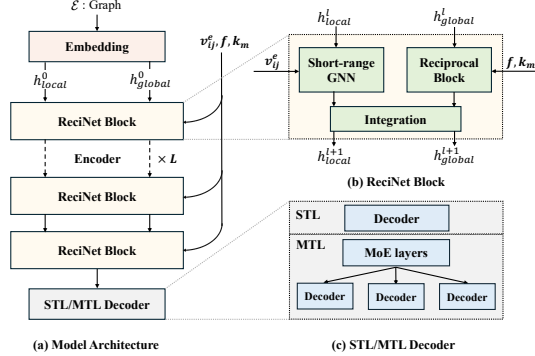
$\mathcal{E}$ : Graph

Embedding

$h^0_{local}$ $h^0_{global}$

$v^e_{ij}, f, k_m$

ReciNet Block

Encoder $\times L$

ReciNet Block

ReciNet Block

STL/MTL Decoder

(a) Model Architecture

$h^l_{local}$ $h^l_{global}$

$v^e_{ij}$

Short-range GNN

Reciprocal Block

$f, k_m$

Integration

$h^{l+1}_{local}$ $h^{l+1}_{global}$

(b) ReciNet Block

STL

Decoder

MTL

MoE layers

Decoder

Decoder

Decoder

(c) STL/MTL Decoder